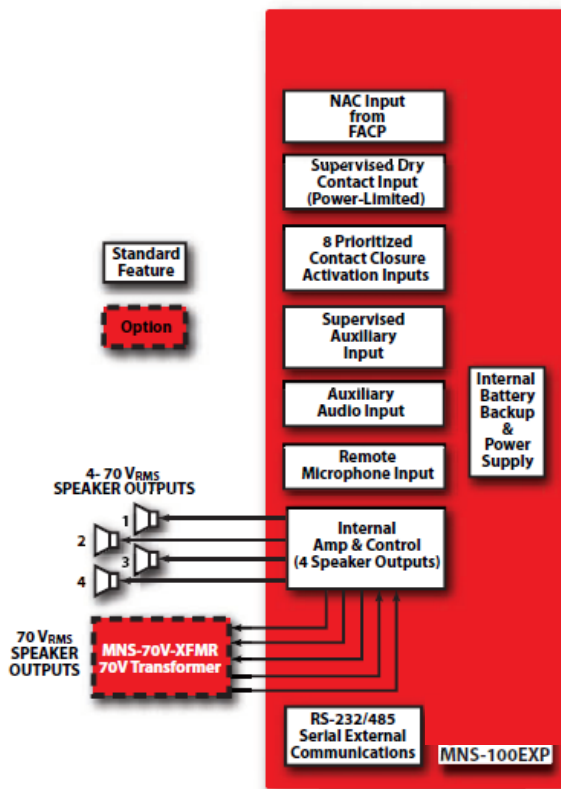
NAC Input from FACP

Supervised Dry Contact Input (Power-Limited)

8 Prioritized Contact Closure Activation Inputs

Supervised Auxiliary Input

Auxiliary Audio Input

Remote Microphone Input

Internal Battery Backup & Power Supply

Standard Feature

Option

4- 70 $V_{RMS}$ SPEAKER OUTPUTS

1

2

3

4

Internal Amp & Control (4 Speaker Outputs)

70 $V_{RMS}$ SPEAKER OUTPUTS

MNS-70V-XFMR 70V Transformer

RS-232/485 Serial External Communications

MNS-100EXP